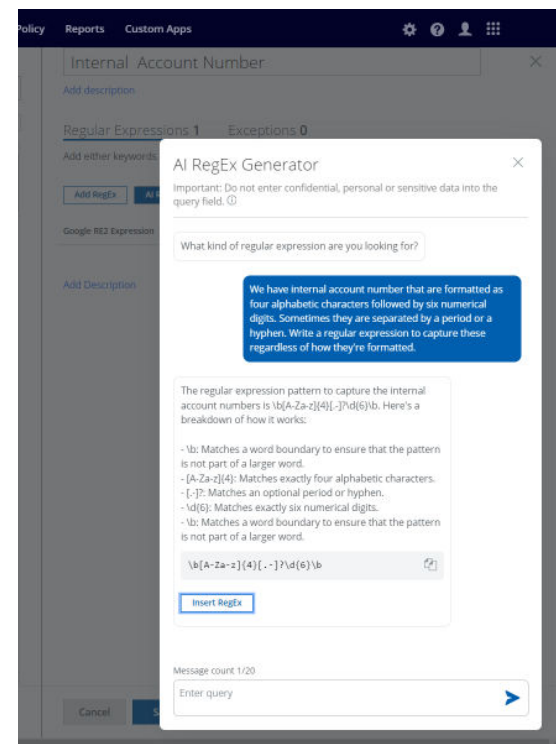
Policy Reports Custom Apps

Internal Account Number

Add description

Regular Expressions 1 Exceptions 0

Add either keywords

Add RegEx AI

Google RE2 Expression

Add Description

AI RegEx Generator

Important: Do not enter confidential, personal or sensitive data into the query field. ⓘ

What kind of regular expression are you looking for?

We have internal account number that are formatted as four alphabetic characters followed by six numerical digits. Sometimes they are separated by a period or a hyphen. Write a regular expression to capture these regardless of how they're formatted.

The regular expression pattern to capture the internal account numbers is \b[A-Za-z]{4}[.-]?\d{6}\b. Here's a breakdown of how it works:

- \b: Matches a word boundary to ensure that the pattern is not part of a larger word.
- [A-Za-z]{4}: Matches exactly four alphabetic characters.
- [.-]?: Matches an optional period or hyphen.
- \d{6}: Matches exactly six numerical digits.
- \b: Matches a word boundary to ensure that the pattern is not part of a larger word.

\b[A-Za-z]{4}[.-]?\d{6}\b

Insert RegEx

Message count 1/20

Enter query

Cancel S